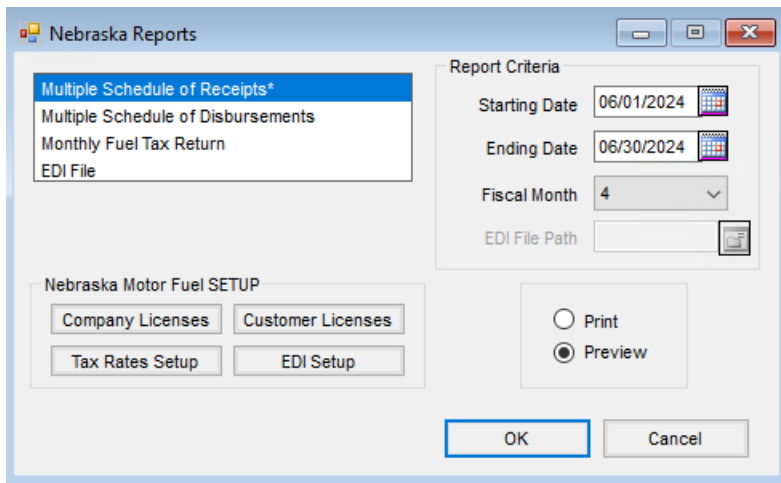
Nebraska Reports

Multiple Schedule of Receipts*
Multiple Schedule of Disbursements
Monthly Fuel Tax Return
EDI File

Report Criteria
Starting Date 06/01/2024
Ending Date 06/30/2024
Fiscal Month 4
EDI File Path

Nebraska Motor Fuel SETUP
Company Licenses
Customer Licenses
Tax Rates Setup
EDI Setup

Print
Preview

OK
Cancel